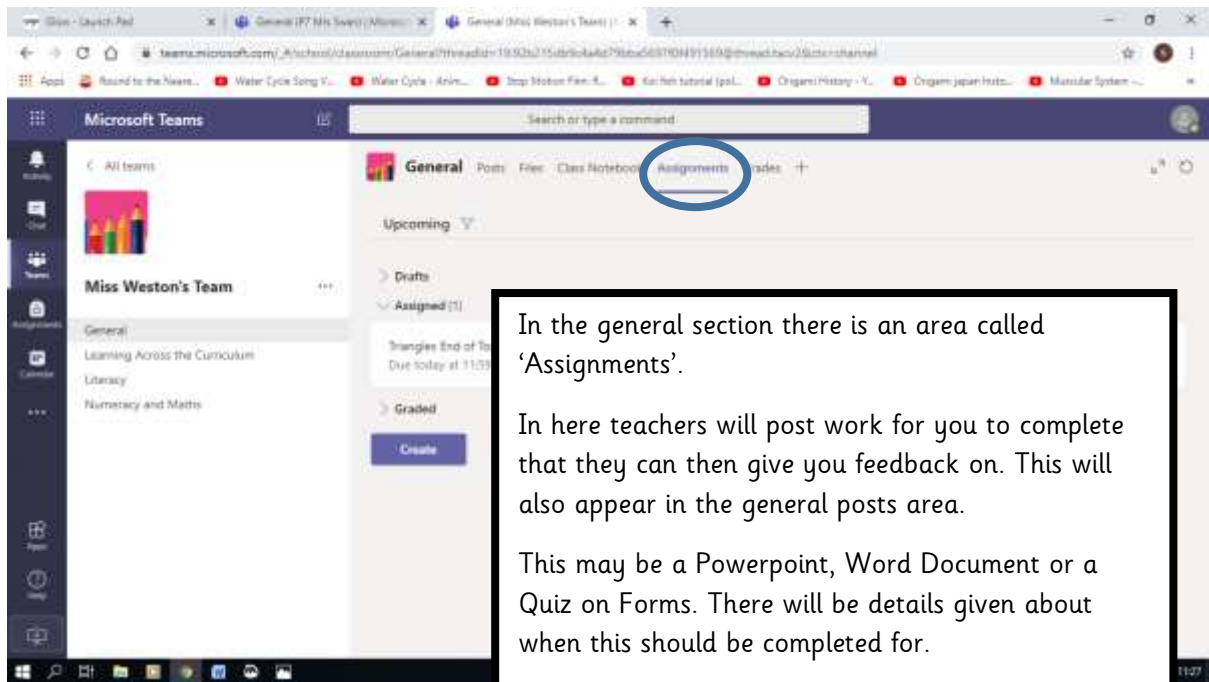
Glow - Launch Pad | General (P7 Mrs Swan) | Micros | General (Miss Weston's Team) |

teams.microsoft.com/_#/school/classroom/General?threadId=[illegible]@thread.tacv2&ctx=channel

Apps | Round to the Neare... | Water Cycle Song V... | Water Cycle - Anim... | Stop Motion Film f... | Koi fish tutorial (pol... | Origami History - Y... | Origami japan histo... | Muscular System -...

Microsoft Teams

Search or type a command

Activity
Chat
Teams
Assignments
Calendar
...
Apps
Help

< All teams

Miss Weston's Team ...

General
Learning Across the Curriculum
Literacy
Numeracy and Maths

General Posts Files Class Notebook Assignments Grades +

Upcoming

Drafts
Assigned (1)
Triangles End of To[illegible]
Due today at 11:59
Graded

Create

In the general section there is an area called 'Assignments'.

In here teachers will post work for you to complete that they can then give you feedback on. This will also appear in the general posts area.

This may be a Powerpoint, Word Document or a Quiz on Forms. There will be details given about when this should be completed for.

11:27